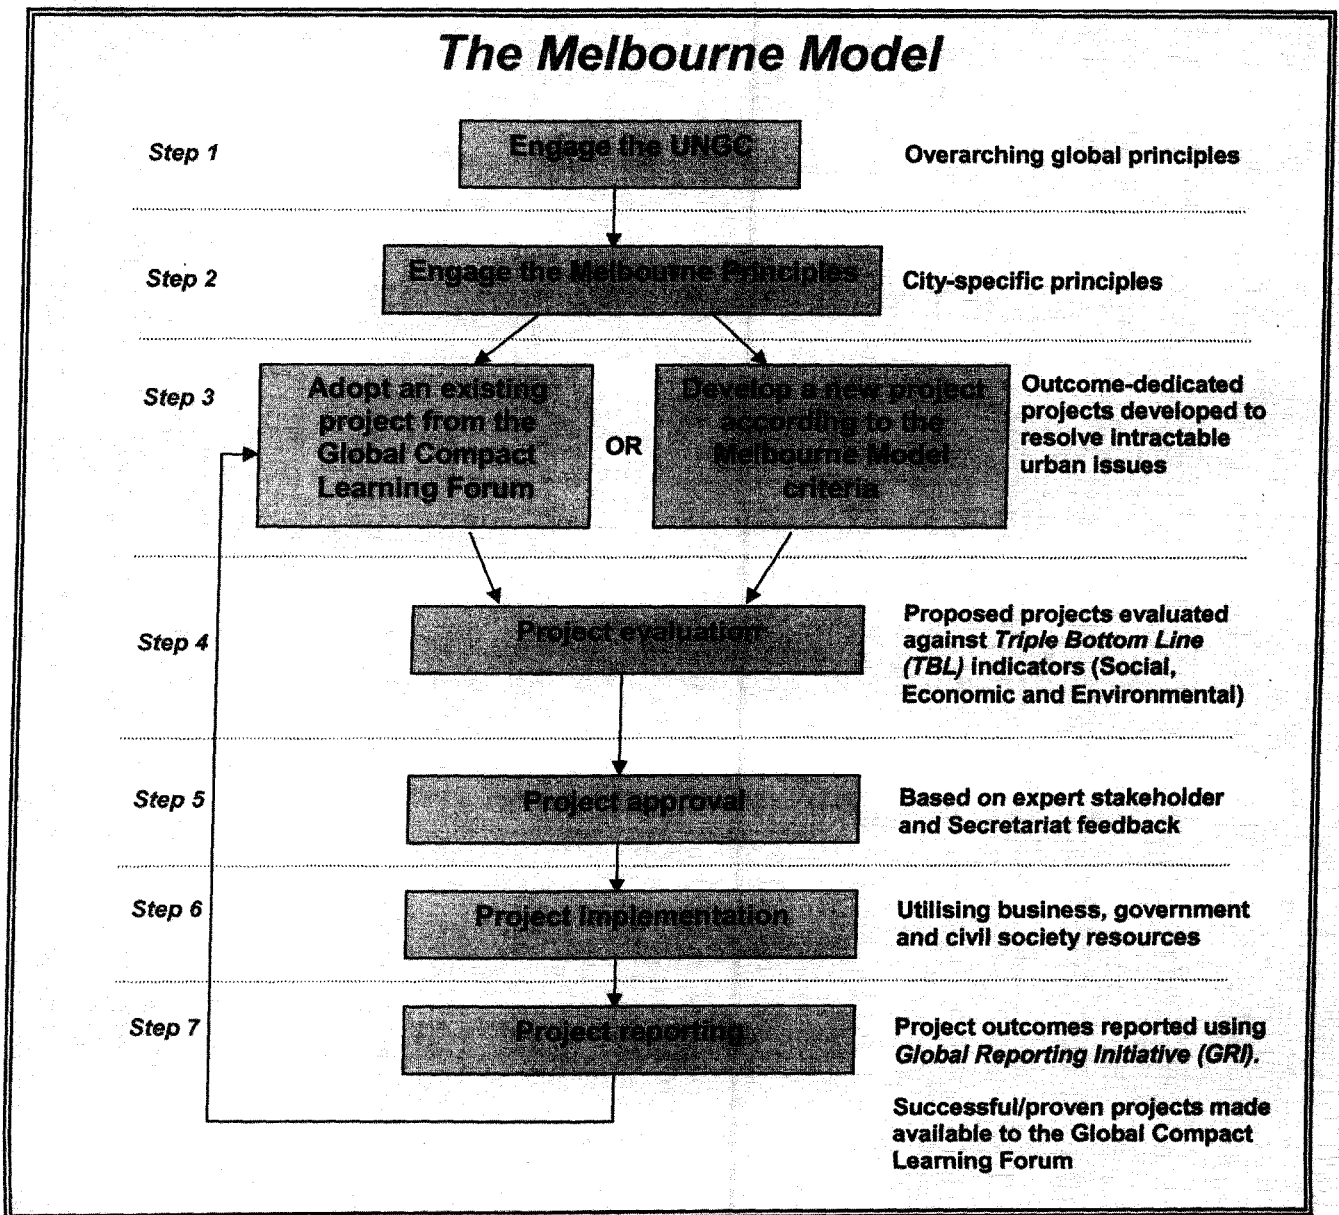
The Melbourne Model

Step 1

Engage the UNGC

Overarching global principles

Step 2

Engage the Melbourne Principles

City-specific principles

Step 3

Adopt an existing project from the Global Compact Learning Forum

OR

Develop a new project according to the Melbourne Model criteria

Outcome-dedicated projects developed to resolve intractable urban issues

Step 4

Project evaluation

Proposed projects evaluated against Triple Bottom Line (TBL) indicators (Social, Economic and Environmental)

Step 5

Project approval

Based on expert stakeholder and Secretariat feedback

Step 6

Project implementation

Utilising business, government and civil society resources

Step 7

Project reporting

Project outcomes reported using Global Reporting Initiative (GRI).

Successful/proven projects made available to the Global Compact Learning Forum